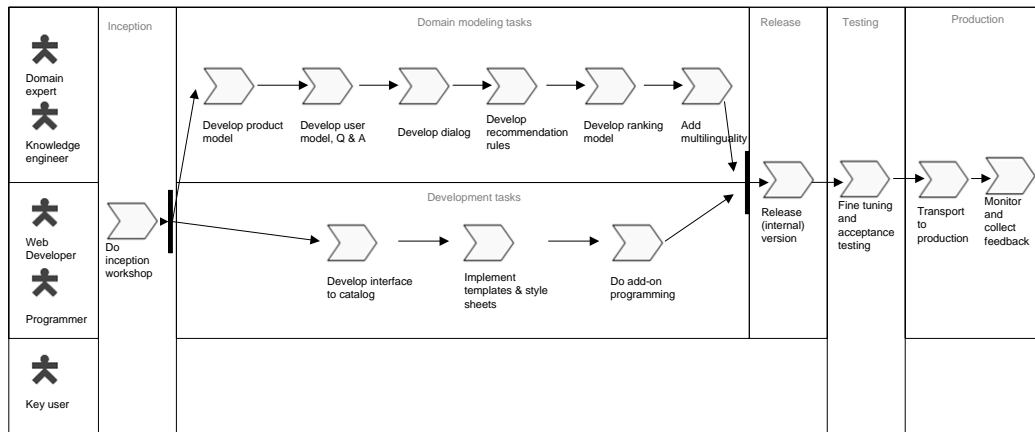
Domain expert

Knowledge engineer

Web Developer

Programmer

Key user

Inception

Do inception workshop

Domain modeling tasks

Develop product model

Develop user model, Q & A

Develop dialog

Develop recommendation rules

Develop ranking model

Add multilinguality

Development tasks

Develop interface to catalog

Implement templates & style sheets

Do add-on programming

Release

Release (internal) version

Testing

Fine tuning and acceptance testing

Production

Transport to production

Monitor and collect feedback